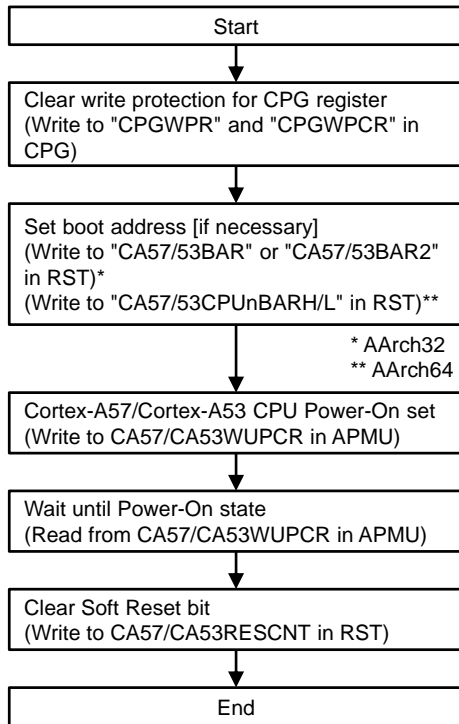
Start

Clear write protection for CPG register
(Write to "CPGWPR" and "CPGWPCR" in CPG)

Set boot address [if necessary]
(Write to "CA57/53BAR" or "CA57/53BAR2" in RST)*
(Write to "CA57/53CPUnBARH/L" in RST)**

* AArch32
** AArch64

Cortex-A57/Cortex-A53 CPU Power-On set
(Write to CA57/CA53WUPCR in APMU)

Wait until Power-On state
(Read from CA57/CA53WUPCR in APMU)

Clear Soft Reset bit
(Write to CA57/CA53RESCNT in RST)

End